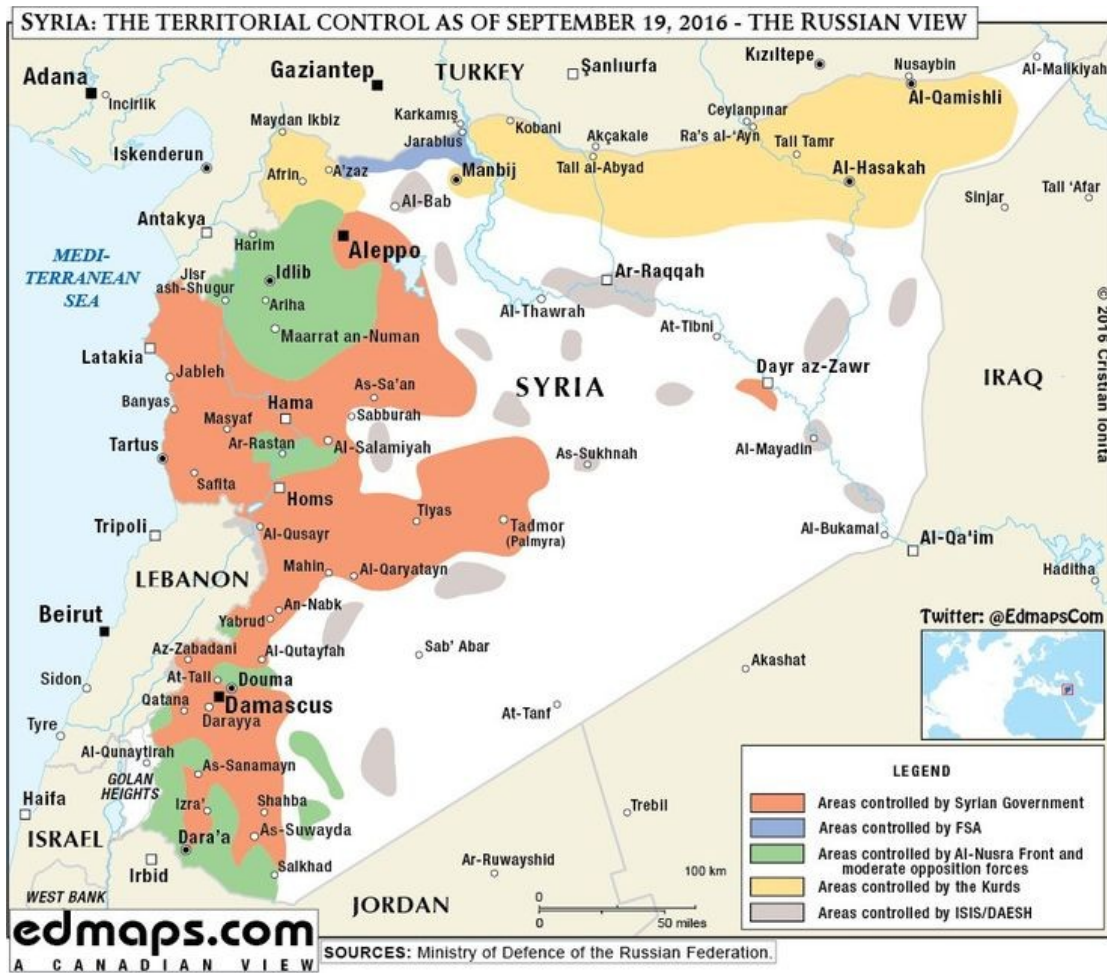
SYRIA: THE TERRITORIAL CONTROL AS OF SEPTEMBER 19, 2016 - THE RUSSIAN VIEW

Adana
Incirlik
Gaziantep
TURKEY
Şanlıurfa
Kızıltepe
Nusaybin
Al-Malikiyah
Maydan Ikbiz
Karkamış
Jarablus
Kobani
Akçakale
Ceylanpınar
Ra's al-'Ayn
Al-Qamishli
Tall Tamr
Iskenderun
Afrin
A'zaz
Manbij
Tall al-Abyad
Al-Hasakah
Al-Bab
Sinjar
Tall 'Afar
Antakya
Harim
Aleppo
MEDI-TERRANEAN SEA
Jisr ash-Shugur
Idlib
Ariha
Ar-Raqqah
Al-Thawrah
At-Tibni
Maarrat an-Numan
Latakia
Jableh
As-Sa'an
SYRIA
Dayr az-Zawr
IRAQ
Banyas
Masyaf
Hama
Sabburah
Tartus
Ar-Rastan
Al-Salamiyah
As-Sukhnah
Al-Mayadin
Safita
Homs
Tripoli
Tiyas
Tadmor (Palmyra)
Al-Bukamal
Al-Qa'im
Al-Qusayr
Mahin
Al-Qaryatayn
LEBANON
Haditha
An-Nabk
Beirut
Yabrud
Twitter: @EdmapsCom
Az-Zabadani
Al-Qutayfah
Sab' Abar
Sidon
At-Tall
Douma
Akashat
Qatana
Damascus
Darayya
Tyre
At-Tanf
Al-Qunaytirah
GOLAN HEIGHTS
As-Sanamayn
Haifa
Izra'
Shahba
Trebil
ISRAEL
Dara'a
As-Suwayda
Irbid
Salkhad
Ar-Ruwayshid
WEST BANK
JORDAN
100 km
0
0
50 miles
© 2016 Cristian Ionita

LEGEND
Areas controlled by Syrian Government
Areas controlled by FSA
Areas controlled by Al-Nusra Front and moderate opposition forces
Areas controlled by the Kurds
Areas controlled by ISIS/DAESH

edmaps.com
A CANADIAN VIEW
SOURCES: Ministry of Defence of the Russian Federation.